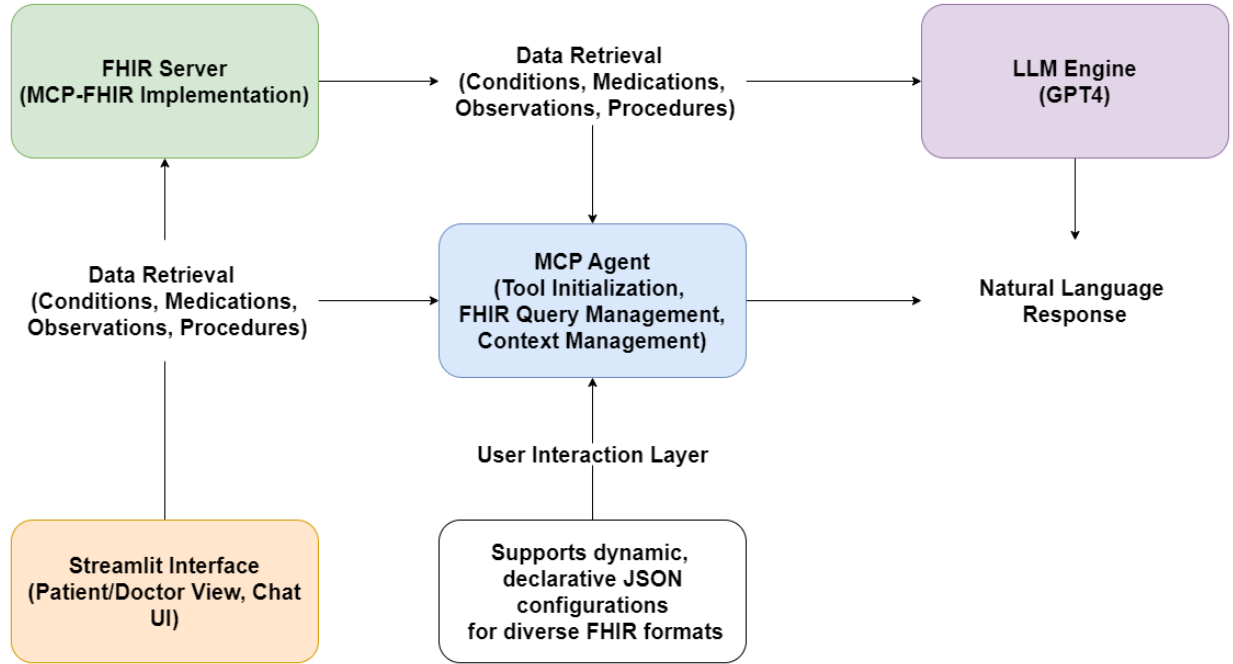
FHIR Server
(MCP-FHIR Implementation)

Data Retrieval
(Conditions, Medications, Observations, Procedures)

LLM Engine
(GPT4)

Data Retrieval
(Conditions, Medications, Observations, Procedures)

MCP Agent
(Tool Initialization, FHIR Query Management, Context Management)

Natural Language Response

User Interaction Layer

Streamlit Interface
(Patient/Doctor View, Chat UI)

Supports dynamic, declarative JSON configurations for diverse FHIR formats